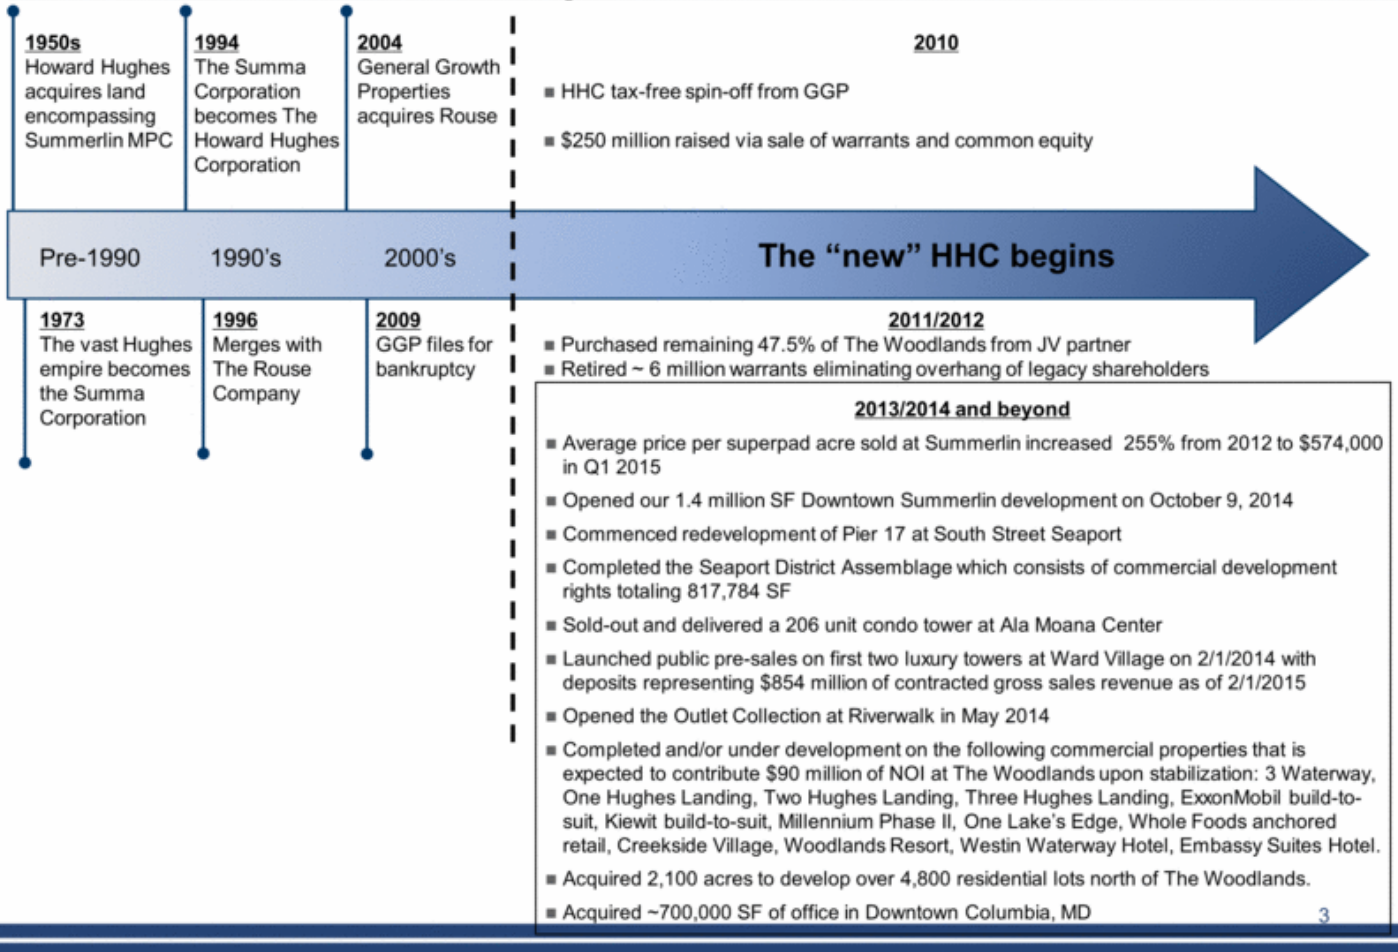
1950s
Howard Hughes acquires land encompassing Summerlin MPC

1994
The Summa Corporation becomes The Howard Hughes Corporation

2004
General Growth Properties acquires Rouse

2010

■ HHC tax-free spin-off from GGP

■ $250 million raised via sale of warrants and common equity

Pre-1990 1990's 2000's

The "new" HHC begins

1973
The vast Hughes empire becomes the Summa Corporation

1996
Merges with The Rouse Company

2009
GGP files for bankruptcy

2011/2012

■ Purchased remaining 47.5% of The Woodlands from JV partner
■ Retired ~ 6 million warrants eliminating overhang of legacy shareholders

2013/2014 and beyond

■ Average price per superpad acre sold at Summerlin increased 255% from 2012 to $574,000 in Q1 2015

■ Opened our 1.4 million SF Downtown Summerlin development on October 9, 2014

■ Commenced redevelopment of Pier 17 at South Street Seaport

■ Completed the Seaport District Assemblage which consists of commercial development rights totaling 817,784 SF

■ Sold-out and delivered a 206 unit condo tower at Ala Moana Center

■ Launched public pre-sales on first two luxury towers at Ward Village on 2/1/2014 with deposits representing $854 million of contracted gross sales revenue as of 2/1/2015

■ Opened the Outlet Collection at Riverwalk in May 2014

■ Completed and/or under development on the following commercial properties that is expected to contribute $90 million of NOI at The Woodlands upon stabilization: 3 Waterway, One Hughes Landing, Two Hughes Landing, Three Hughes Landing, ExxonMobil build-to-suit, Kiewit build-to-suit, Millennium Phase II, One Lake's Edge, Whole Foods anchored retail, Creekside Village, Woodlands Resort, Westin Waterway Hotel, Embassy Suites Hotel.

■ Acquired 2,100 acres to develop over 4,800 residential lots north of The Woodlands.

■ Acquired ~700,000 SF of office in Downtown Columbia, MD

3